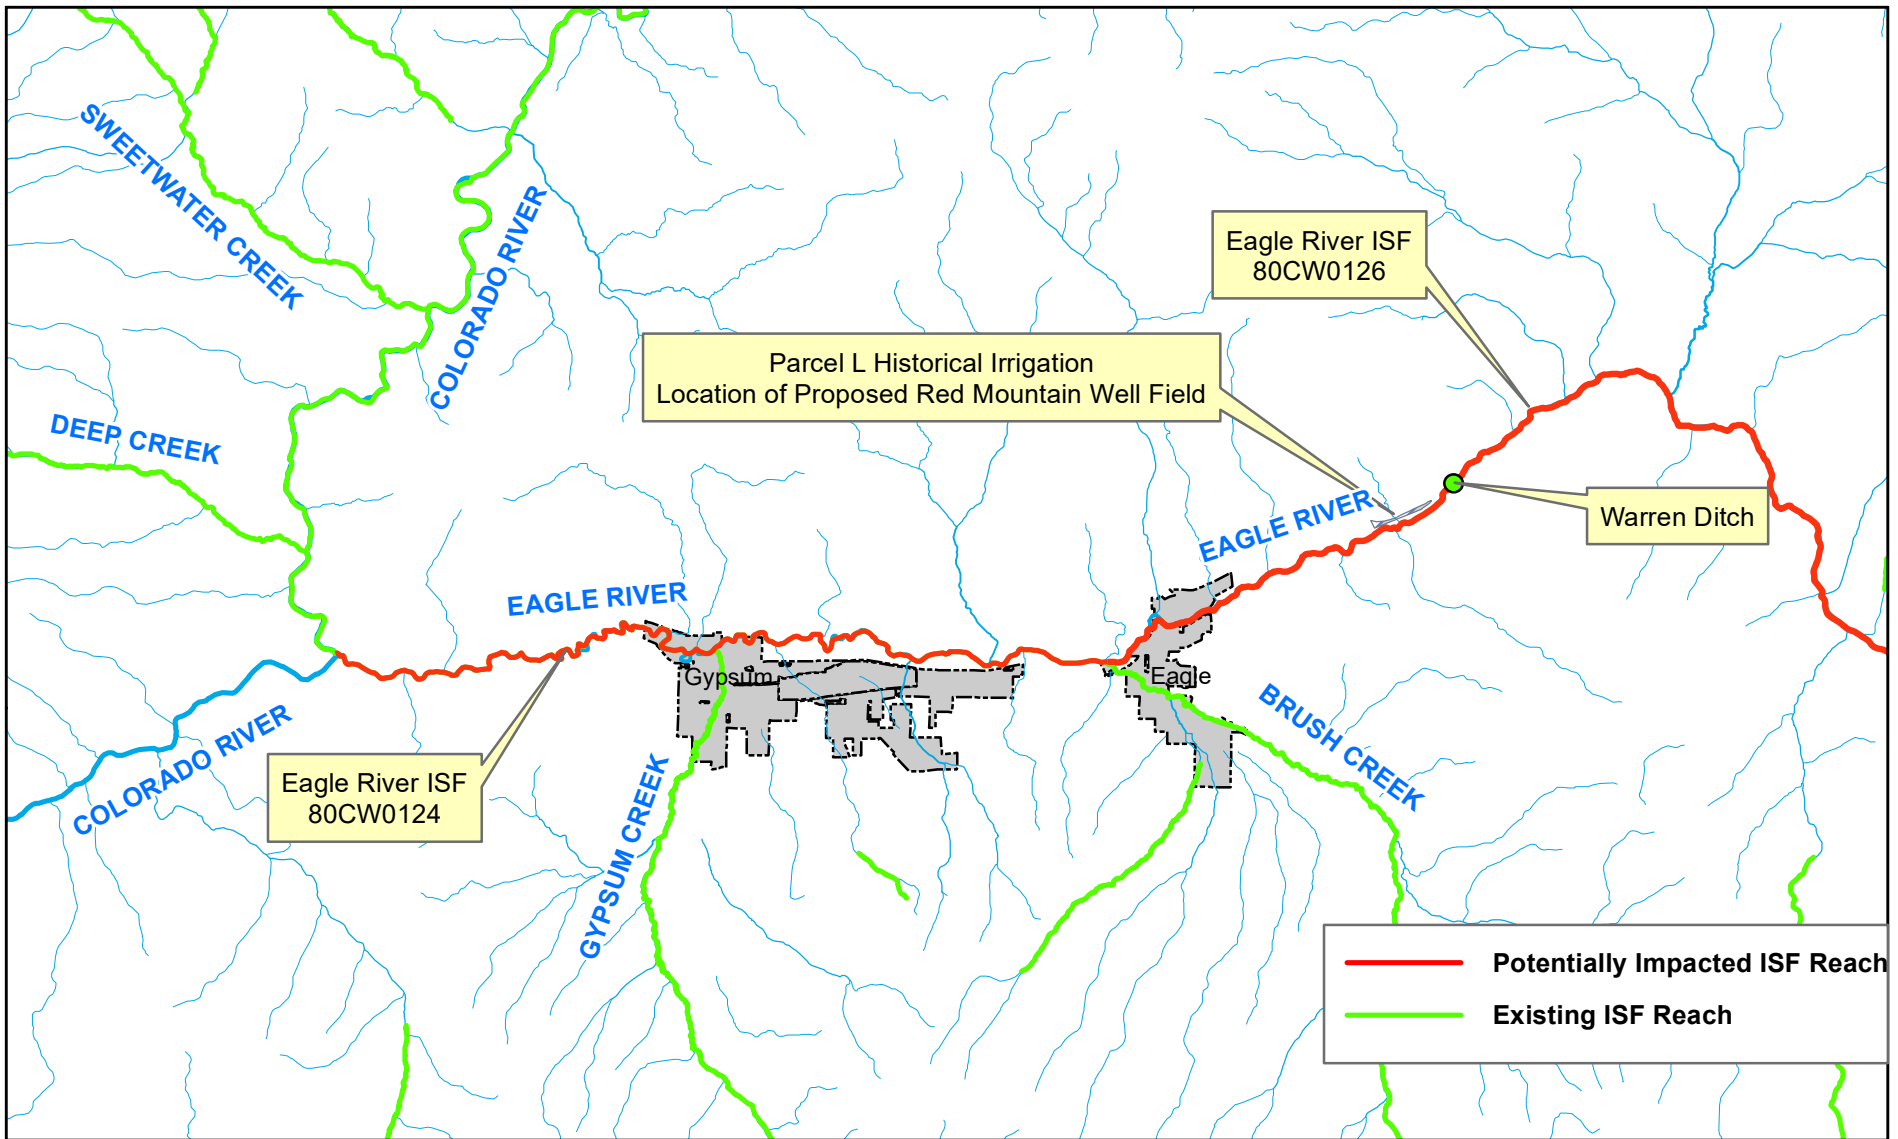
SWEETWATER CREEK

COLORADO RIVER

Eagle River ISF
80CW0126

Parcel L Historical Irrigation
Location of Proposed Red Mountain Well Field

DEEP CREEK

EAGLE RIVER

Warren Ditch

EAGLE RIVER

Gypsum

Eagle

BRUSH CREEK

COLORADO RIVER

Eagle River ISF
80CW0124

GYPSUM CREEK

Potentially Impacted ISF Reach

Existing ISF Reach